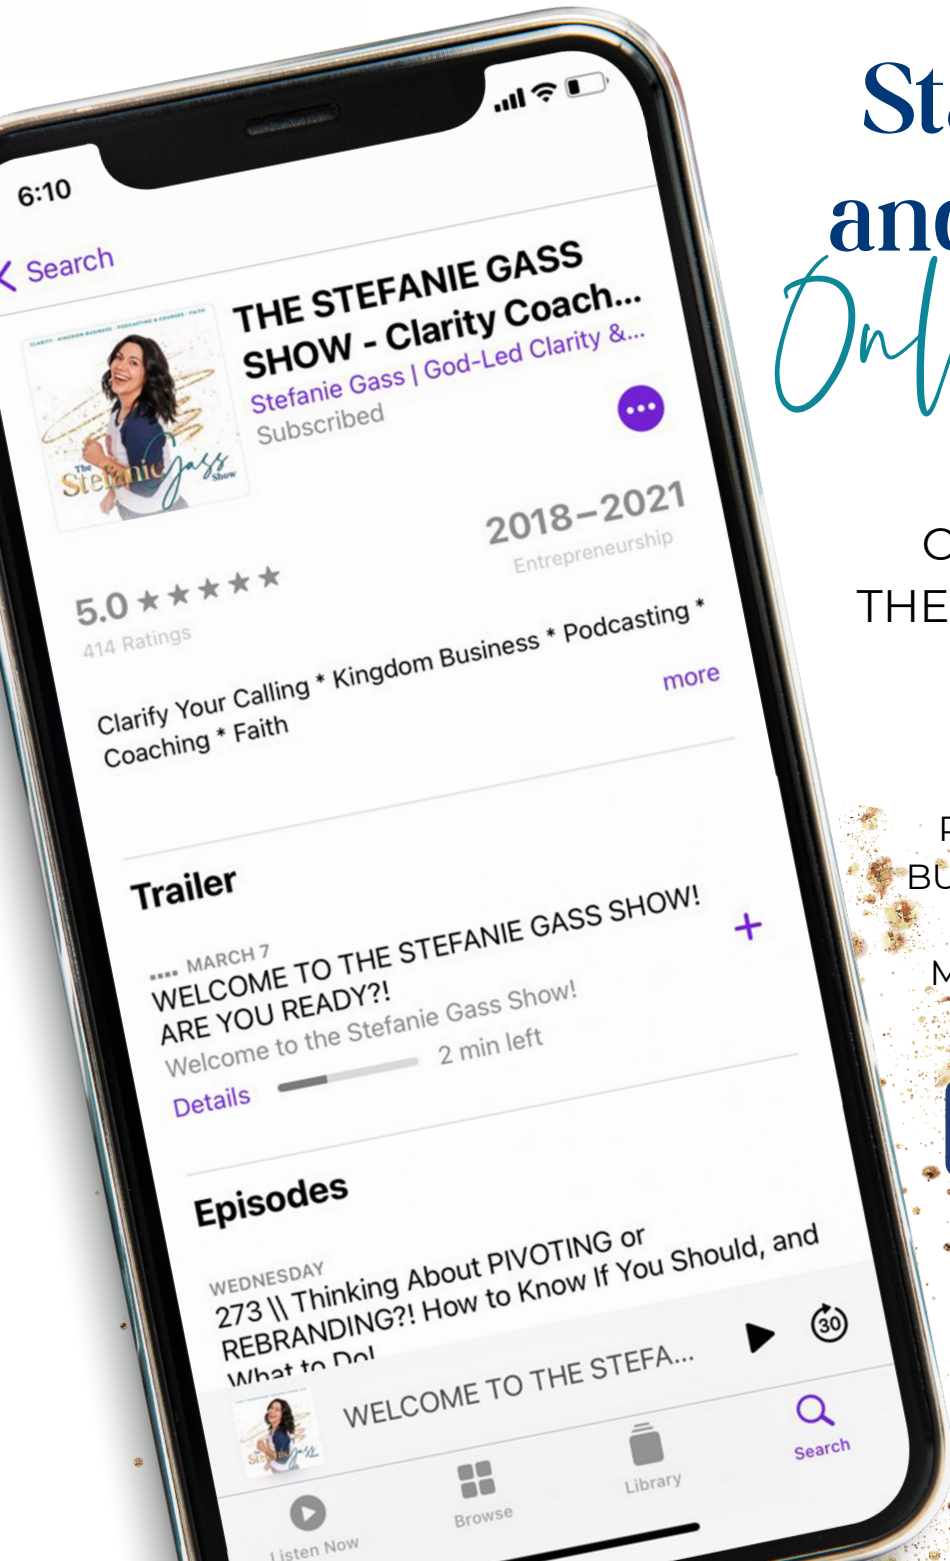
6:10

Search

THE STEFANIE GASS SHOW - Clarity Coach...

Stefanie Gass | God-Led Clarity &...

Subscribed

The Stefanie Gass Show

5.0 ★★★★★

414 Ratings

2018–2021

Entrepreneurship

Clarify Your Calling * Kingdom Business * Podcasting * Coaching * Faith

more

Trailer

MARCH 7

WELCOME TO THE STEFANIE GASS SHOW! ARE YOU READY?!

Welcome to the Stefanie Gass Show!

Details

2 min left

Episodes

WEDNESDAY

273 \\ Thinking About PIVOTING or REBRANDING?! How to Know If You Should, and What to Do!

WELCOME TO THE STEFA...

30

Listen Now

Browse

Library

Search

St

and

Onl

C

THE

F

BU

M